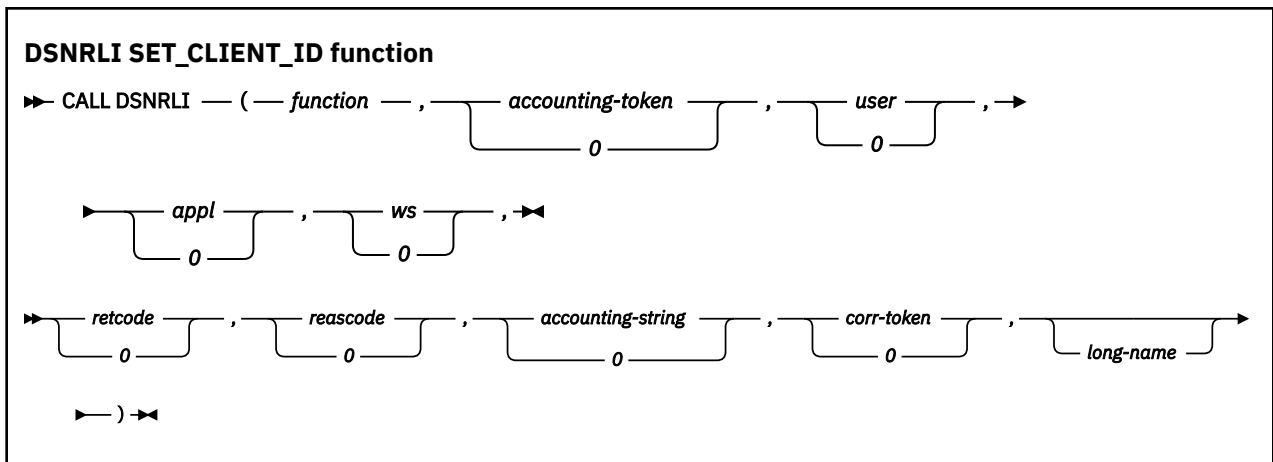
**DSNRLI SET_CLIENT_ID function**

CALL DSNRLI ( *function* , *accounting-token* *0* , *user* *0* ,

*appl* *0* , *ws* *0* ,

*retcode* *0* , *reascode* *0* , *accounting-string* *0* , *corr-token* *0* , *long-name*

)